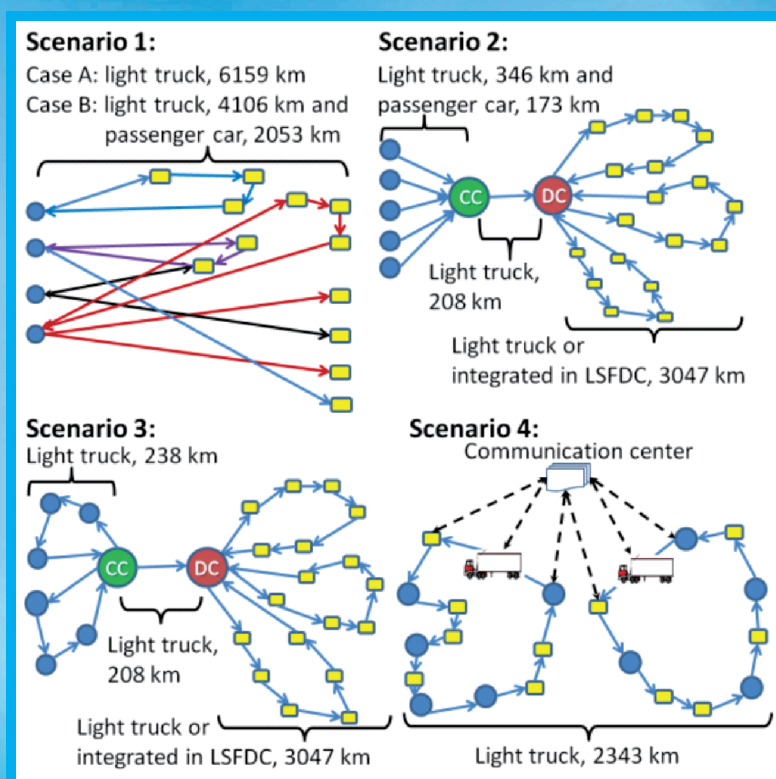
Scenario 1:
Case A: light truck, 6159 km
Case B: light truck, 4106 km and passenger car, 2053 km

Scenario 2:
Light truck, 346 km and passenger car, 173 km
CC
DC
Light truck, 208 km
Light truck or integrated in LSFDC, 3047 km

Scenario 3:
Light truck, 238 km
CC
DC
Light truck, 208 km
Light truck or integrated in LSFDC, 3047 km

Scenario 4:
Communication center
Light truck, 2343 km